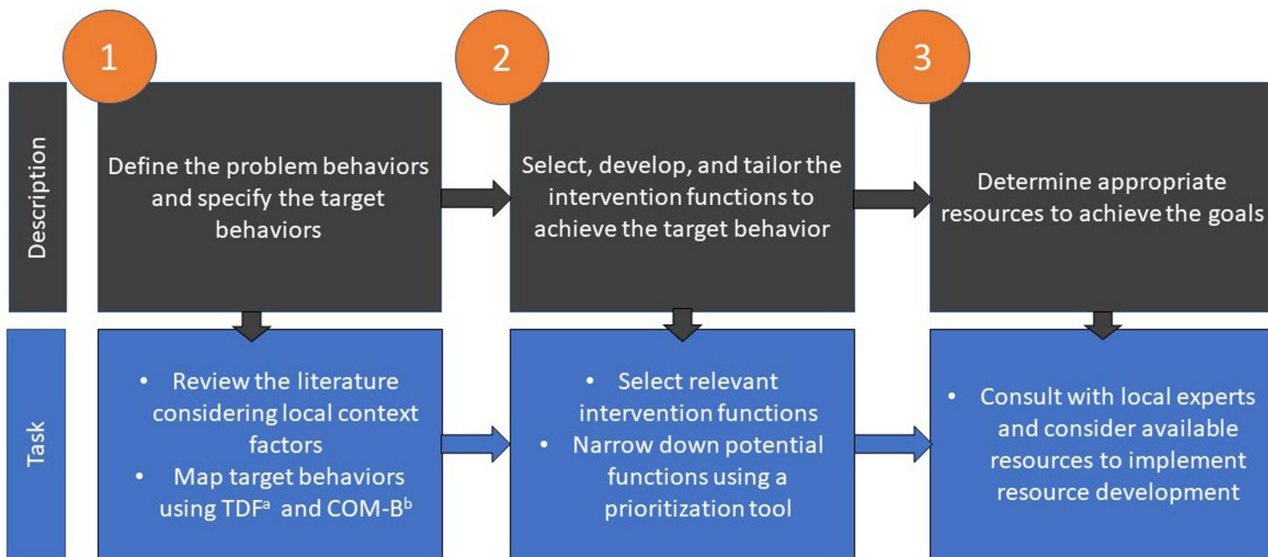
1

2

3

Description

Define the problem behaviors and specify the target behaviors

Select, develop, and tailor the intervention functions to achieve the target behavior

Determine appropriate resources to achieve the goals

Task

- Review the literature considering local context factors
- Map target behaviors using TDF$^a$ and COM-B$^b$

- Select relevant intervention functions
- Narrow down potential functions using a prioritization tool

- Consult with local experts and consider available resources to implement resource development